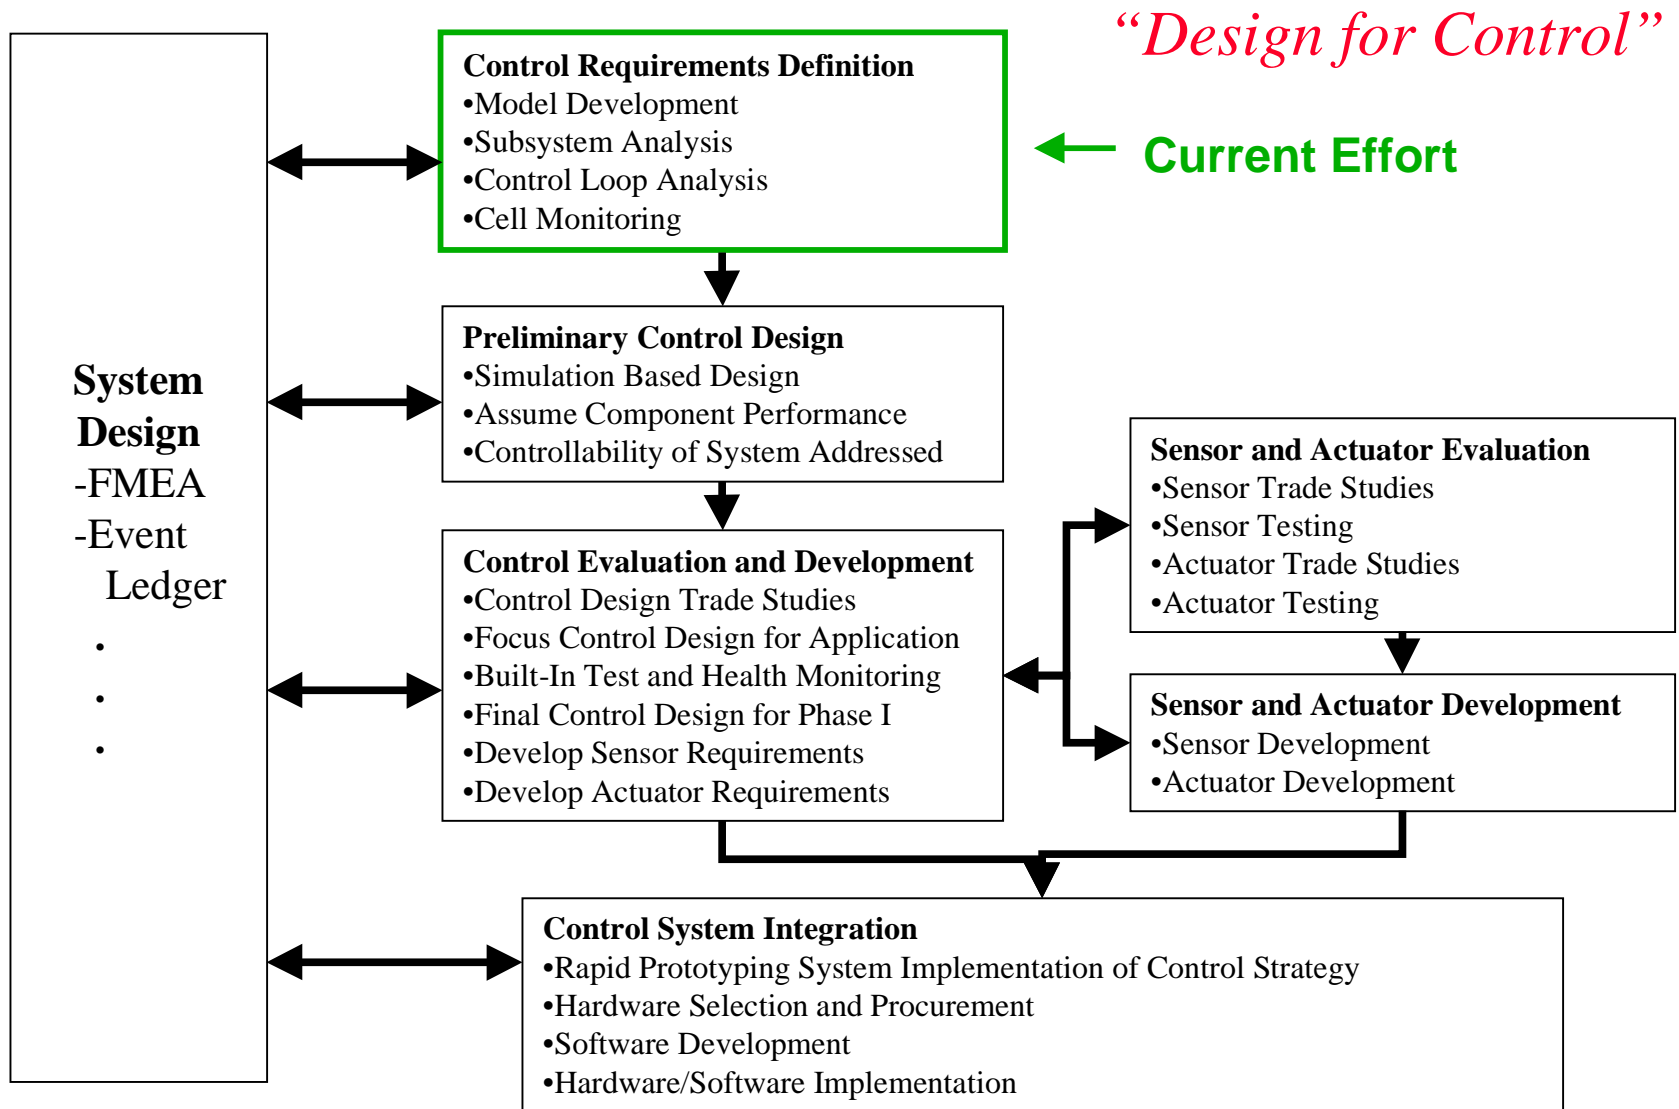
"Design for Control"

System Design
-FMEA
-Event Ledger
.
.
.

Control Requirements Definition
•Model Development
•Subsystem Analysis
•Control Loop Analysis
•Cell Monitoring

Current Effort

Preliminary Control Design
•Simulation Based Design
•Assume Component Performance
•Controllability of System Addressed

Control Evaluation and Development
•Control Design Trade Studies
•Focus Control Design for Application
•Built-In Test and Health Monitoring
•Final Control Design for Phase I
•Develop Sensor Requirements
•Develop Actuator Requirements

Sensor and Actuator Evaluation
•Sensor Trade Studies
•Sensor Testing
•Actuator Trade Studies
•Actuator Testing

Sensor and Actuator Development
•Sensor Development
•Actuator Development

Control System Integration
•Rapid Prototyping System Implementation of Control Strategy
•Hardware Selection and Procurement
•Software Development
•Hardware/Software Implementation